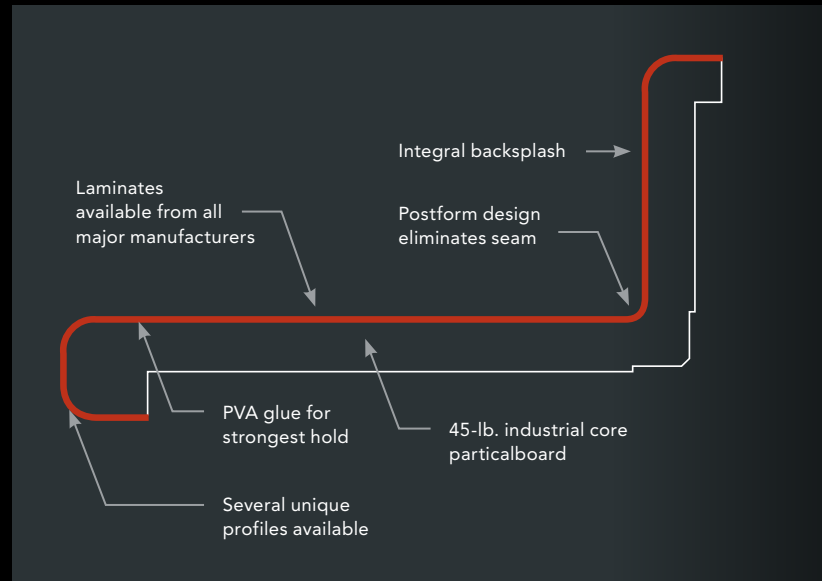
Integral backsplash

Laminates available from all major manufacturers

Postform design eliminates seam

PVA glue for strongest hold

45-lb. industrial core particalboard

Several unique profiles available